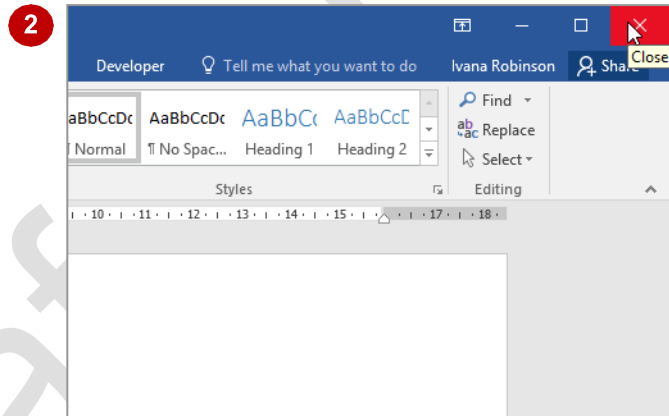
2

Developer Tell me what you want to do Ivana Robinson Share

Close

aBbCcDc AaBbCcDc AaBbCc AaBbCcD

¶ Normal ¶ No Spac... Heading 1 Heading 2

Find

Replace

Select

Styles

Editing

· 10 · · · 11 · · · 12 · · · 13 · · · 14 · · · 15 · · · 17 · · · 18 ·